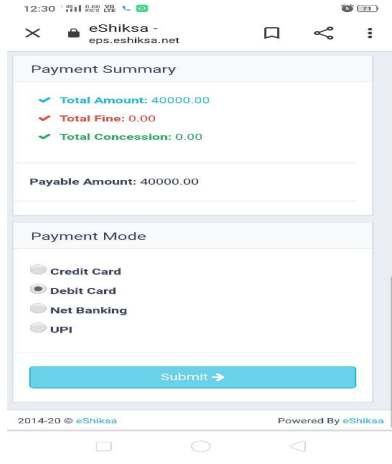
12:30 0.00 KB/S Vo LTE 71

eShiksa - eps.eshiksa.net

Payment Summary

Total Amount: 40000.00

Total Fine: 0.00

Total Concession: 0.00

Payable Amount: 40000.00

Payment Mode

Credit Card

Debit Card

Net Banking

UPI

Submit

2014-20 © eShiksa

Powered By eShiksa